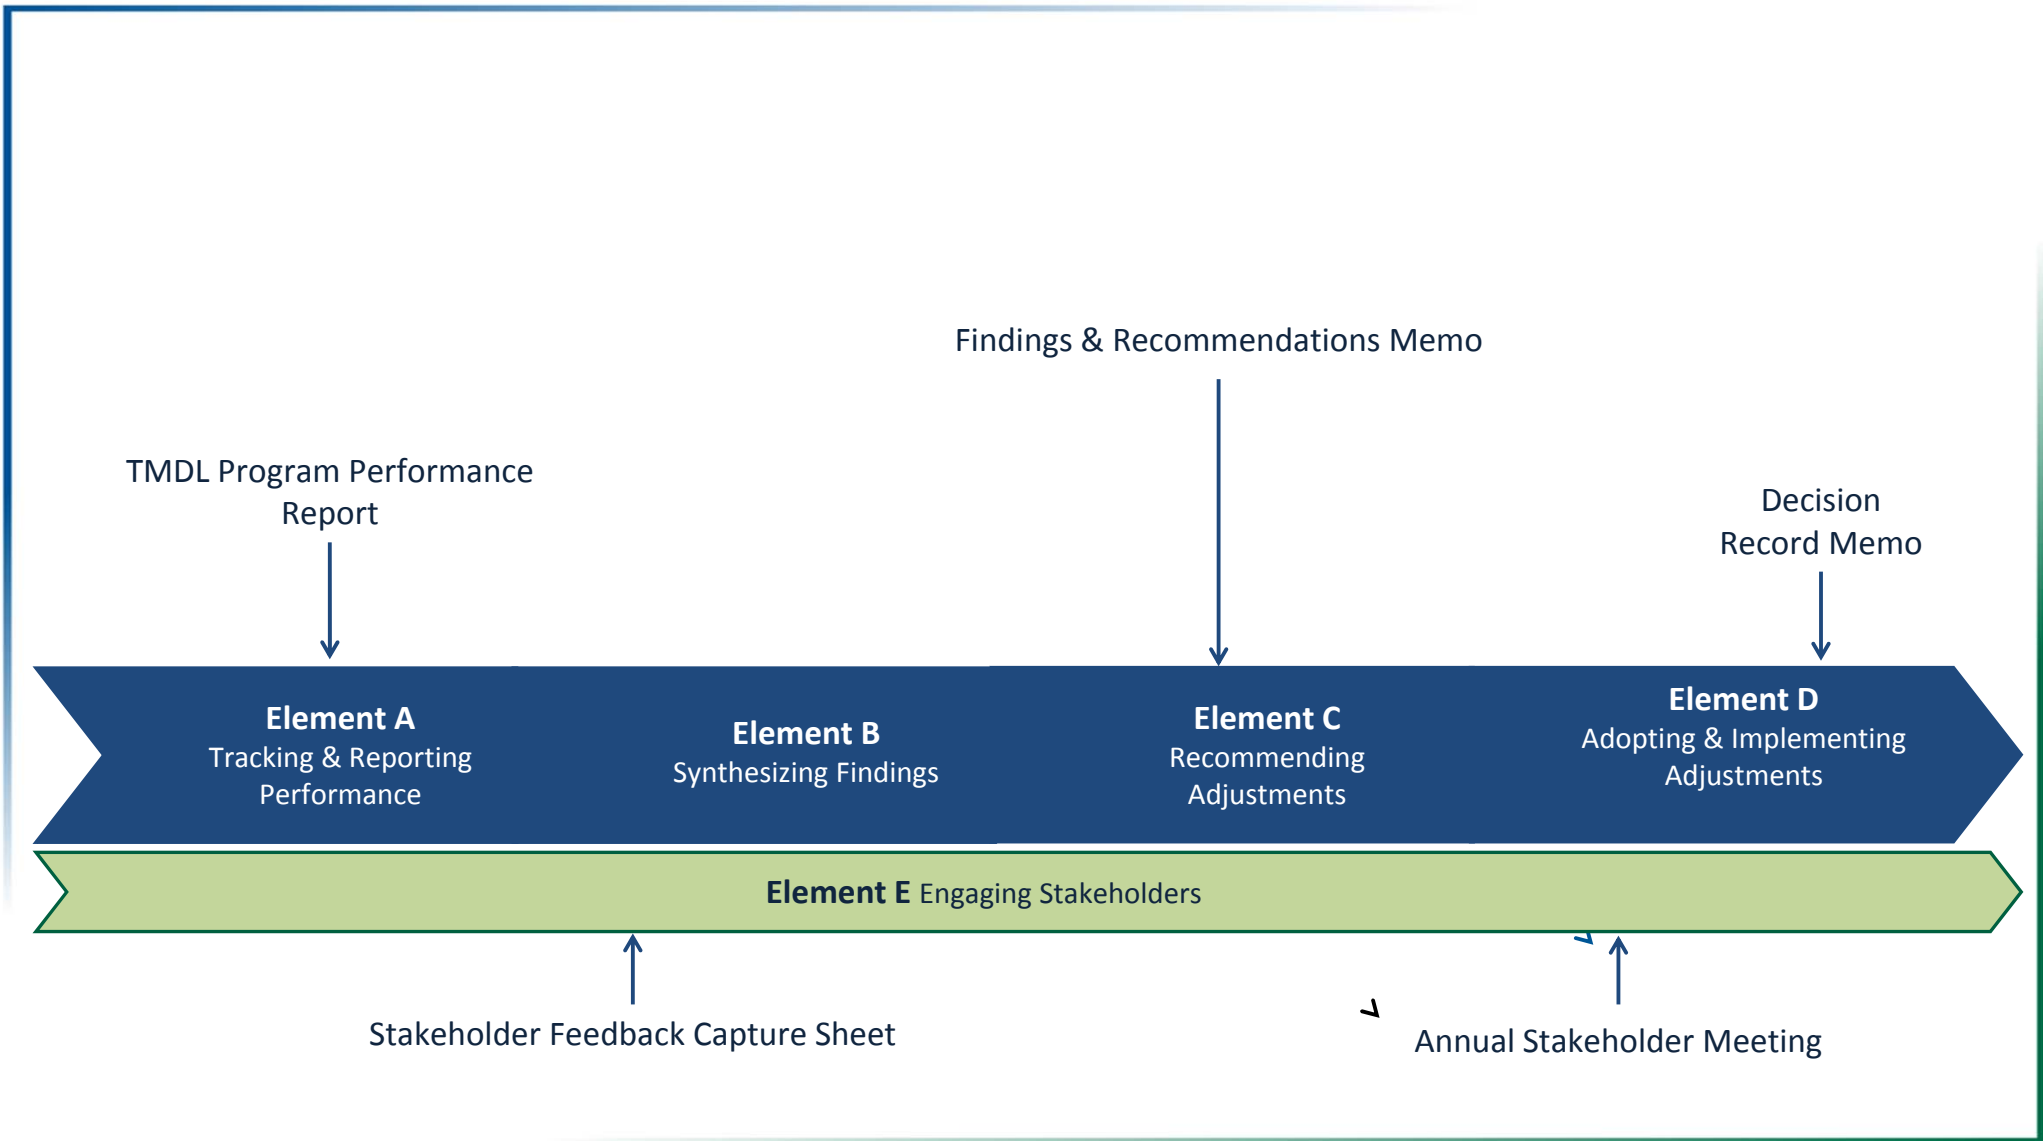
Findings & Recommendations Memo

TMDL Program Performance Report

Decision Record Memo

**Element A** Tracking & Reporting Performance

**Element B** Synthesizing Findings

**Element C** Recommending Adjustments

**Element D** Adopting & Implementing Adjustments

**Element E** Engaging Stakeholders

Stakeholder Feedback Capture Sheet

Annual Stakeholder Meeting